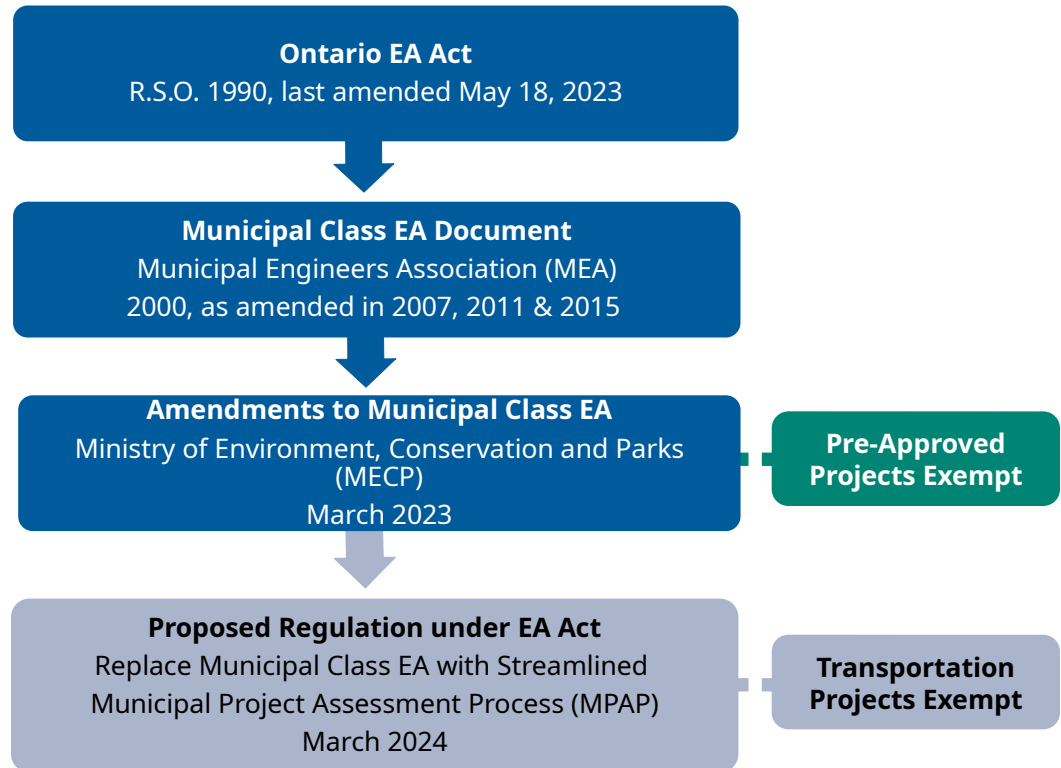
**Ontario EA Act**
R.S.O. 1990, last amended May 18, 2023

**Municipal Class EA Document**
Municipal Engineers Association (MEA)
2000, as amended in 2007, 2011 & 2015

**Amendments to Municipal Class EA**
Ministry of Environment, Conservation and Parks (MECP)
March 2023

**Pre-Approved Projects Exempt**

**Proposed Regulation under EA Act**
Replace Municipal Class EA with Streamlined Municipal Project Assessment Process (MPAP)
March 2024

**Transportation Projects Exempt**